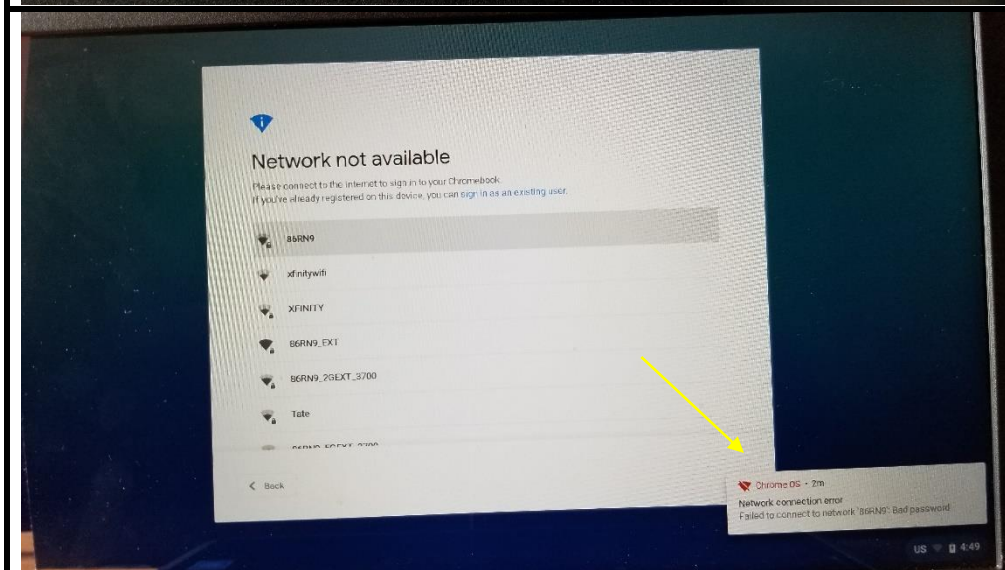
Network not available

Please connect to the internet to sign in to your Chromebook.
If you've already registered on this device, you can sign in as an existing user.

86RN9

xfinitywifi

XFINITY

86RN9_EXT

86RN9_2GEXT_3700

Tate

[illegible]

< Back

Chrome OS • 2m
Network connection error
Failed to connect to network '86RN9': Bad password

US 4:49